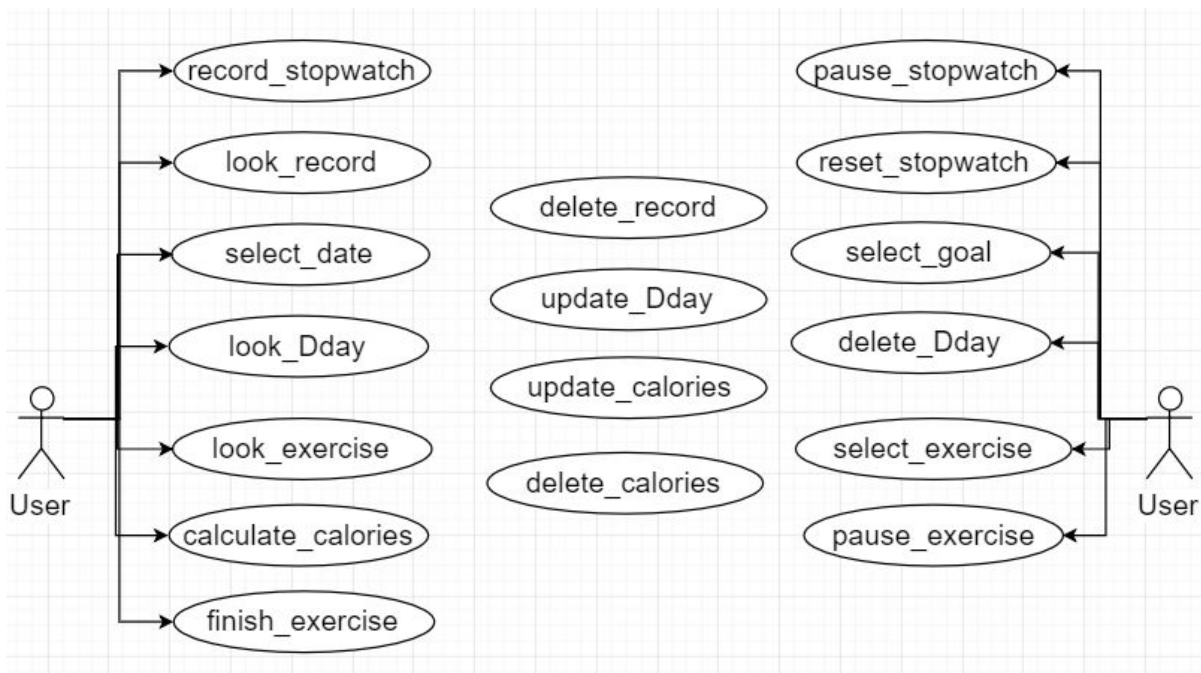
User

record_stopwatch

look_record

select_date

look_Dday

look_exercise

calculate_calories

finish_exercise

delete_record

update_Dday

update_calories

delete_calories

pause_stopwatch

reset_stopwatch

select_goal

delete_Dday

select_exercise

pause_exercise

User